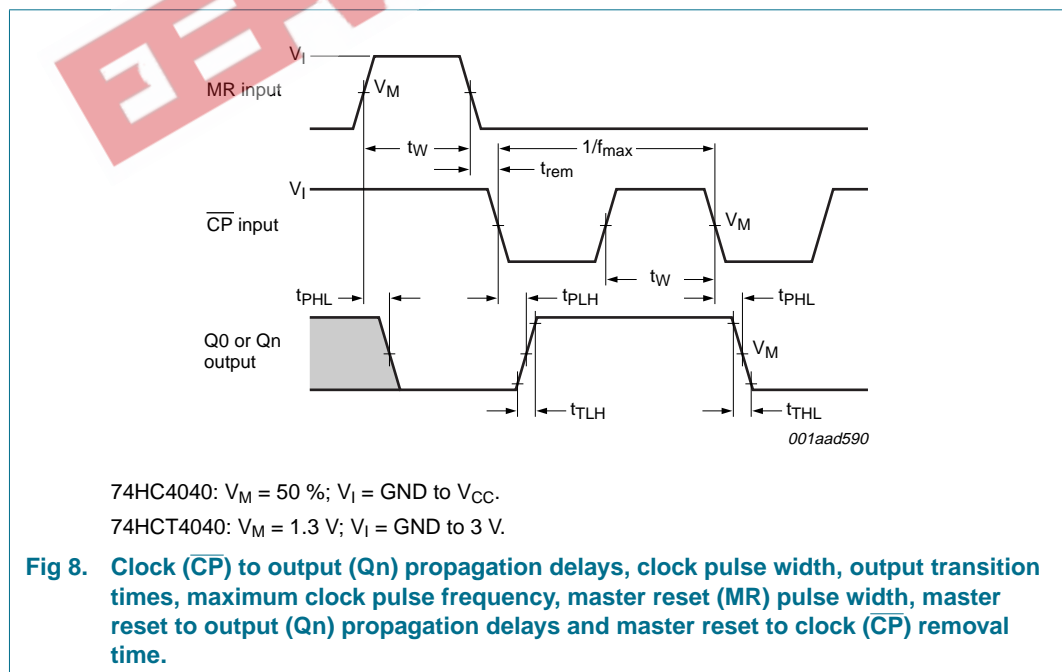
$V_I$

MR input

$V_M$

$t_W$

$1/f_{max}$

$t_{rem}$

$V_I$

$\overline{CP}$ input

$V_M$

$t_W$

$t_{PHL}$

$t_{PLH}$

$t_{PHL}$

Q0 or Qn output

$V_M$

$t_{TLH}$

$t_{THL}$

001aad590

74HC4040: $V_M$ = 50 %; $V_I$ = GND to $V_{CC}$.

74HCT4040: $V_M$ = 1.3 V; $V_I$ = GND to 3 V.

Fig 8. Clock ($\overline{CP}$) to output (Qn) propagation delays, clock pulse width, output transition times, maximum clock pulse frequency, master reset (MR) pulse width, master reset to output (Qn) propagation delays and master reset to clock ($\overline{CP}$) removal time.